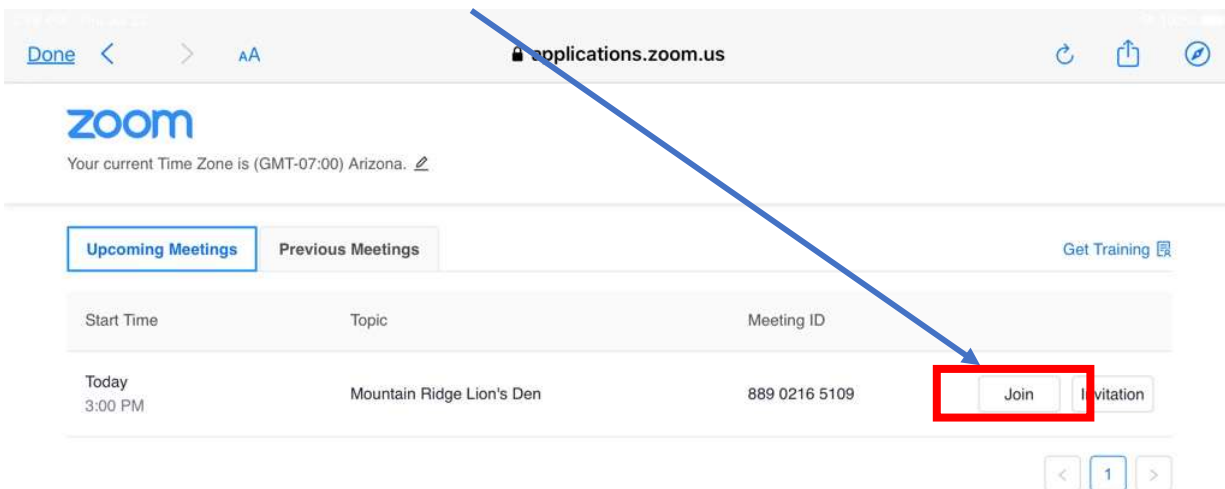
Done < > AA applications.zoom.us

zoom

Your current Time Zone is (GMT-07:00) Arizona.

Upcoming Meetings Previous Meetings Get Training

| Start Time | Topic | Meeting ID | |
|---|---|---|---|
| Today 3:00 PM | Mountain Ridge Lion's Den | 889 0216 5109 | Join Invitation |

< 1 >